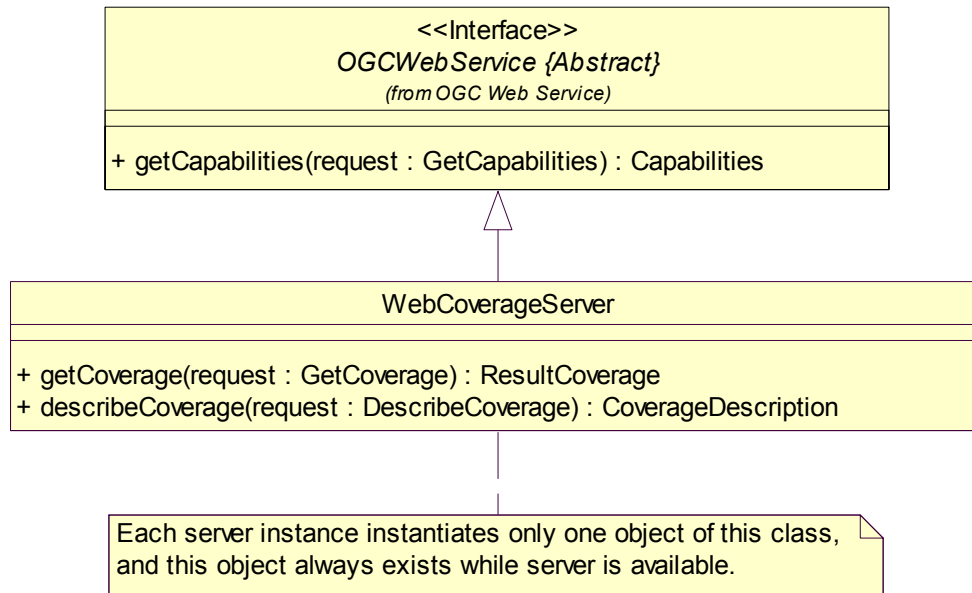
<<Interface>>
OGCWebService {Abstract}
(from OGC Web Service)

+ getCapabilities(request : GetCapabilities) : Capabilities

WebCoverageServer

+ getCoverage(request : GetCoverage) : ResultCoverage
+ describeCoverage(request : DescribeCoverage) : CoverageDescription

Each server instance instantiates only one object of this class, and this object always exists while server is available.